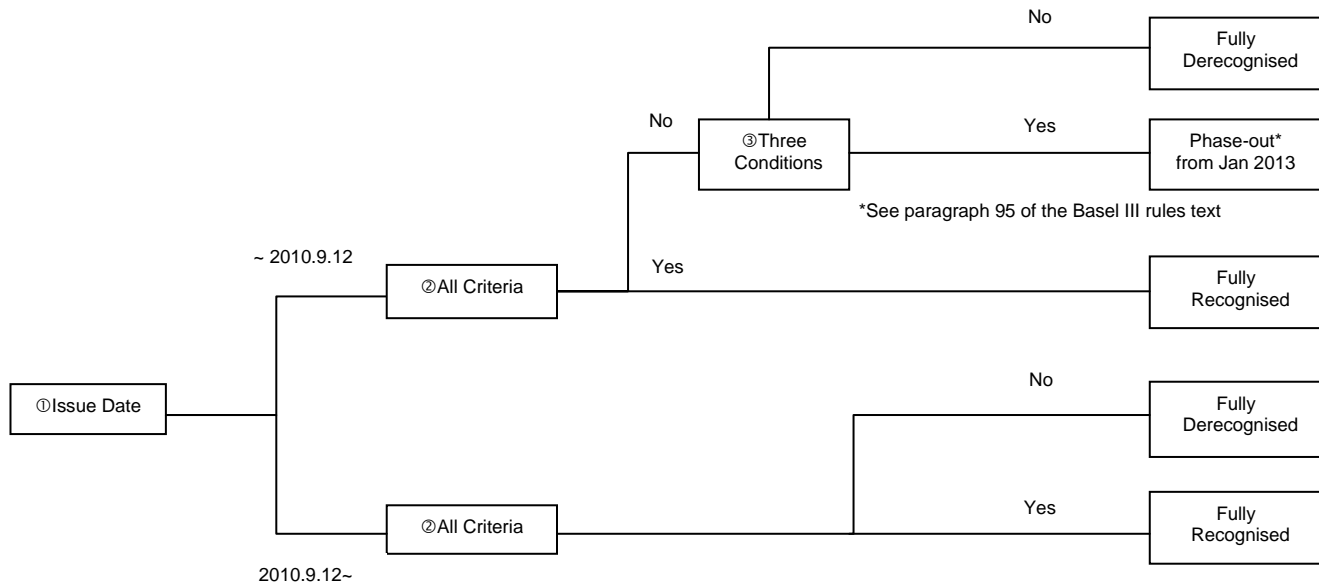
①Issue Date

~ 2010.9.12

②All Criteria

No

③Three Conditions

No

Fully Derecognised

Yes

Phase-out* from Jan 2013

*See paragraph 95 of the Basel III rules text

Yes

Fully Recognised

2010.9.12~

②All Criteria

No

Fully Derecognised

Yes

Fully Recognised